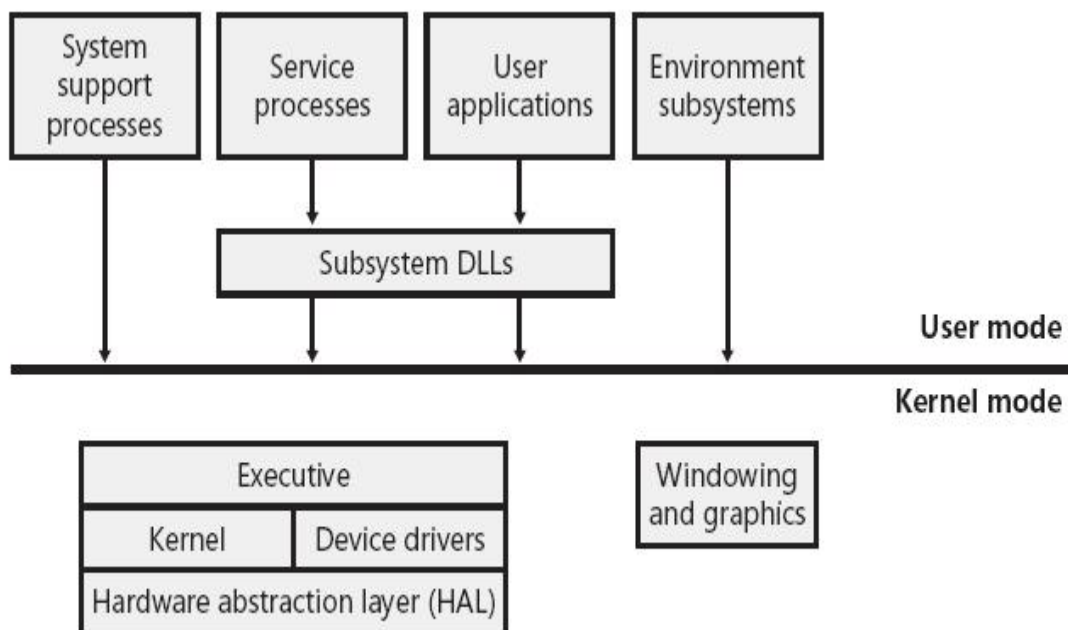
System support processes

Service processes

User applications

Environment subsystems

Subsystem DLLs

User mode

Kernel mode

Executive

Kernel

Device drivers

Hardware abstraction layer (HAL)

Windowing and graphics